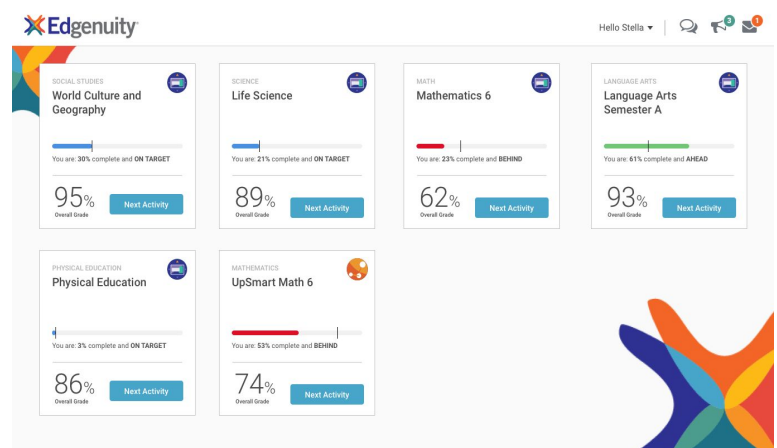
Edgenuity

Hello Stella ▾ 3 1

SOCIAL STUDIES
World Culture and Geography
You are: 30% complete and ON TARGET
95%
Overall Grade
Next Activity

SCIENCE
Life Science
You are: 21% complete and ON TARGET
89%
Overall Grade
Next Activity

MATH
Mathematics 6
You are: 23% complete and BEHIND
62%
Overall Grade
Next Activity

LANGUAGE ARTS
Language Arts Semester A
You are: 61% complete and AHEAD
93%
Overall Grade
Next Activity

PHYSICAL EDUCATION
Physical Education
You are: 3% complete and ON TARGET
86%
Overall Grade
Next Activity

MATHEMATICS
UpSmart Math 6
You are: 53% complete and BEHIND
74%
Overall Grade
Next Activity